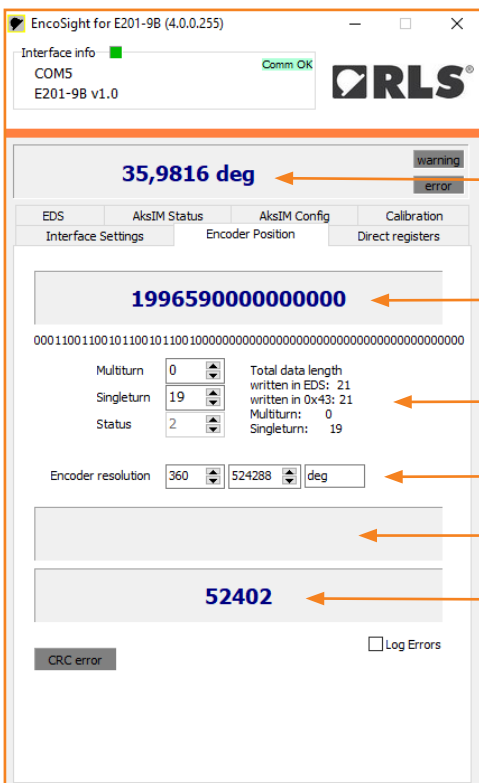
EncoSight for E201-9B (4.0.0.255)

Interface info
Comm OK
COM5
E201-9B v1.0

RLS®

35,9816 deg
warning
error

EDS | AksIM Status | AksIM Config | Calibration
Interface Settings | Encoder Position | Direct registers

1996590000000000

0001100110010110010110010000000000000000000000000000000000000000

Multiturn 0
Singleturn 19
Status 2

Total data length
written in EDS: 21
written in 0x43: 21
Multiturn: 0
Singleturn: 19

Encoder resolution 360 524288 deg

52402

Log Errors

CRC error